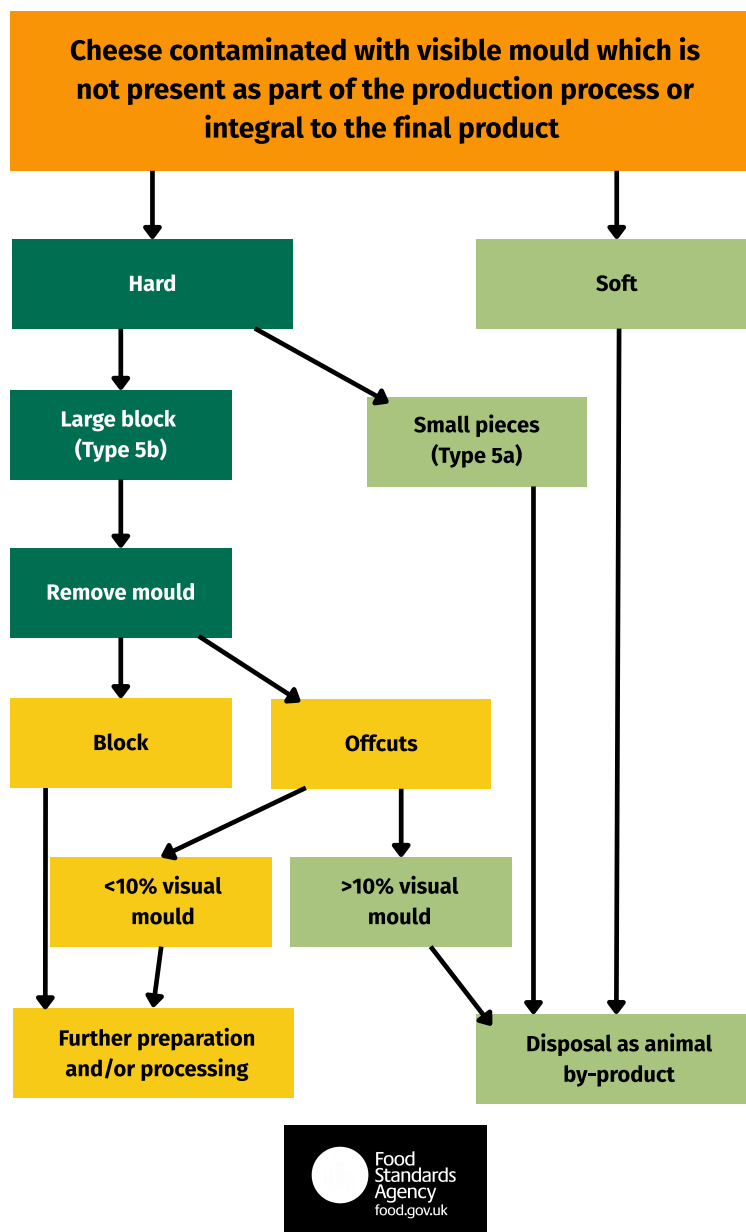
Cheese contaminated with visible mould which is not present as part of the production process or integral to the final product

Hard

Soft

Large block (Type 5b)

Small pieces (Type 5a)

Remove mould

Block

Offcuts

<10% visual mould

>10% visual mould

Further preparation and/or processing

Disposal as animal by-product

Food Standards Agency
food.gov.uk